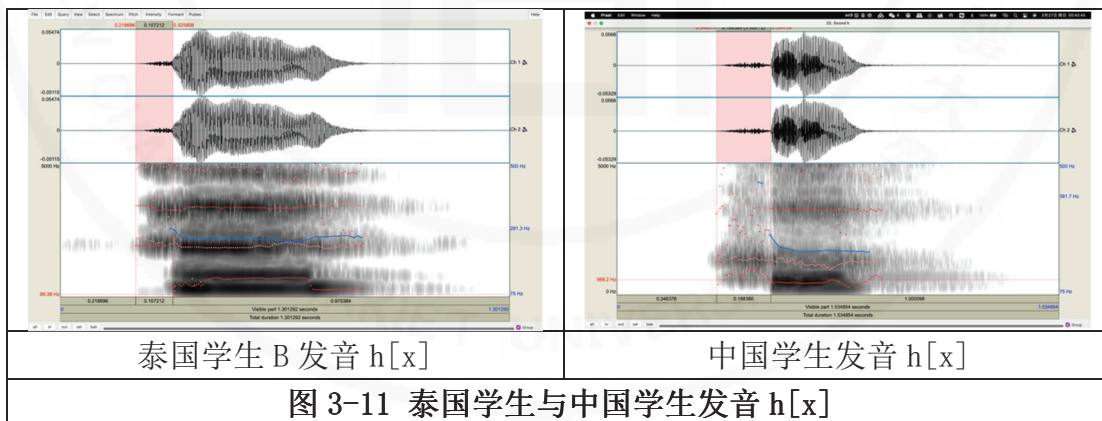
File Edit Query View Select Spectrum Pitch Intensity Formant Pulses Help

0.218696 0.107212 0.325908

0.05474
0
-0.05115
Ch 1
0.05474
0
-0.05115
Ch 2
5000 Hz
500 Hz
291.5 Hz
89.38 Hz
75 Hz
0.218696 0.107212 0.975384
Visible part 1.301292 seconds 1.301292
Total duration 1.301292 seconds
all in out sel bak Group

Praat Edit Window Help

03. Sound 4

0.0666
0
-0.05329
Ch 1
0.0666
0
-0.05329
Ch 2
5000 Hz
500 Hz
391.7 Hz
368.2 Hz
0 Hz
75 Hz
0.346376 0.188380 1.000098
Visible part 1.534854 seconds 1.534854
Total duration 1.534854 seconds
all in out sel bak Group

| 泰国学生 B 发音 h[x] | 中国学生发音 h[x] |
|---|---|

图 3-11 泰国学生与中国学生发音 h[x]